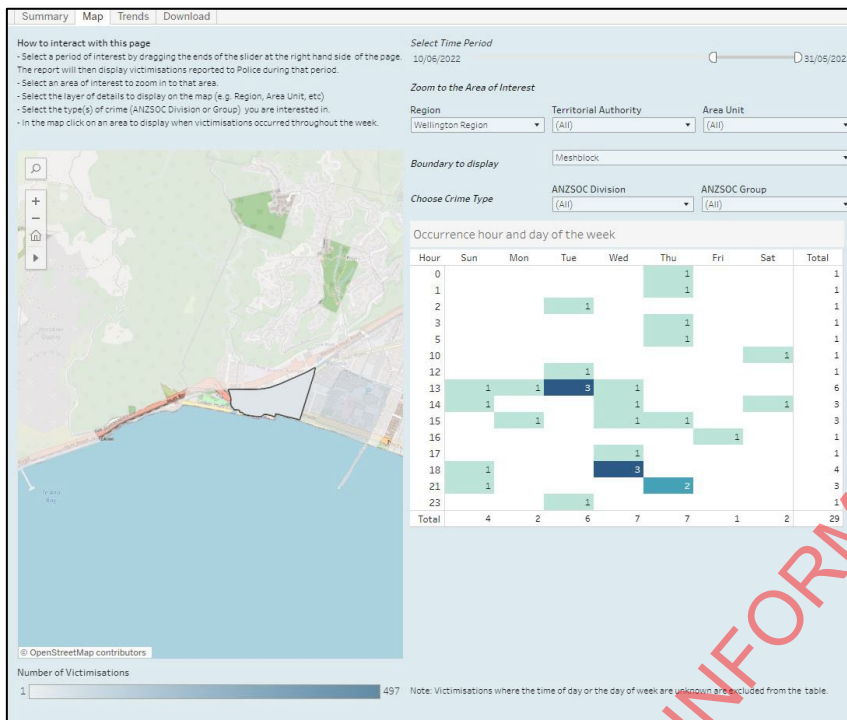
Summary Map Trends Download

How to interact with this page
- Select a period of interest by dragging the ends of the slider at the right hand side of the page. The report will then display victimisations reported to Police during that period.
- Select an area of interest to zoom in to that area.
- Select the layer of details to display on the map (e.g. Region, Area Unit, etc)
- Select the type(s) of crime (ANZSOC Division or Group) you are interested in.
- In the map click on an area to display when victimisations occurred throughout the week.

Select Time Period
10/06/2022
31/05/202

Zoom to the Area of Interest

Region
Wellington Region

Territorial Authority
(All)

Area Unit
(All)

Boundary to display
Meshblock

Choose Crime Type
ANZSOC Division
(All)
ANZSOC Group
(All)

Occurrence hour and day of the week

| Hour | Sun | Mon | Tue | Wed | Thu | Fri | Sat | Total |
|---|---|---|---|---|---|---|---|---|
| 0 | | | | | 1 | | | 1 |
| 1 | | | | | 1 | | | 1 |
| 2 | | | 1 | | | | | 1 |
| 3 | | | | | 1 | | | 1 |
| 5 | | | | | 1 | | | 1 |
| 10 | | | | | | | 1 | 1 |
| 12 | | | 1 | | | | | 1 |
| 13 | 1 | 1 | 3 | 1 | | | | 6 |
| 14 | 1 | | | 1 | | | 1 | 3 |
| 15 | | 1 | | 1 | 1 | | | 3 |
| 16 | | | | | | 1 | | 1 |
| 17 | | | | 1 | | | | 1 |
| 18 | 1 | | | 3 | | | | 4 |
| 21 | 1 | | | | 2 | | | 3 |
| 23 | | | 1 | | | | | 1 |
| Total | 4 | 2 | 6 | 7 | 7 | 1 | 2 | 29 |

© OpenStreetMap contributors

Number of Victimisations
1
497

Note: Victimisations where the time of day or the day of week are unknown are excluded from the table.

INFORM